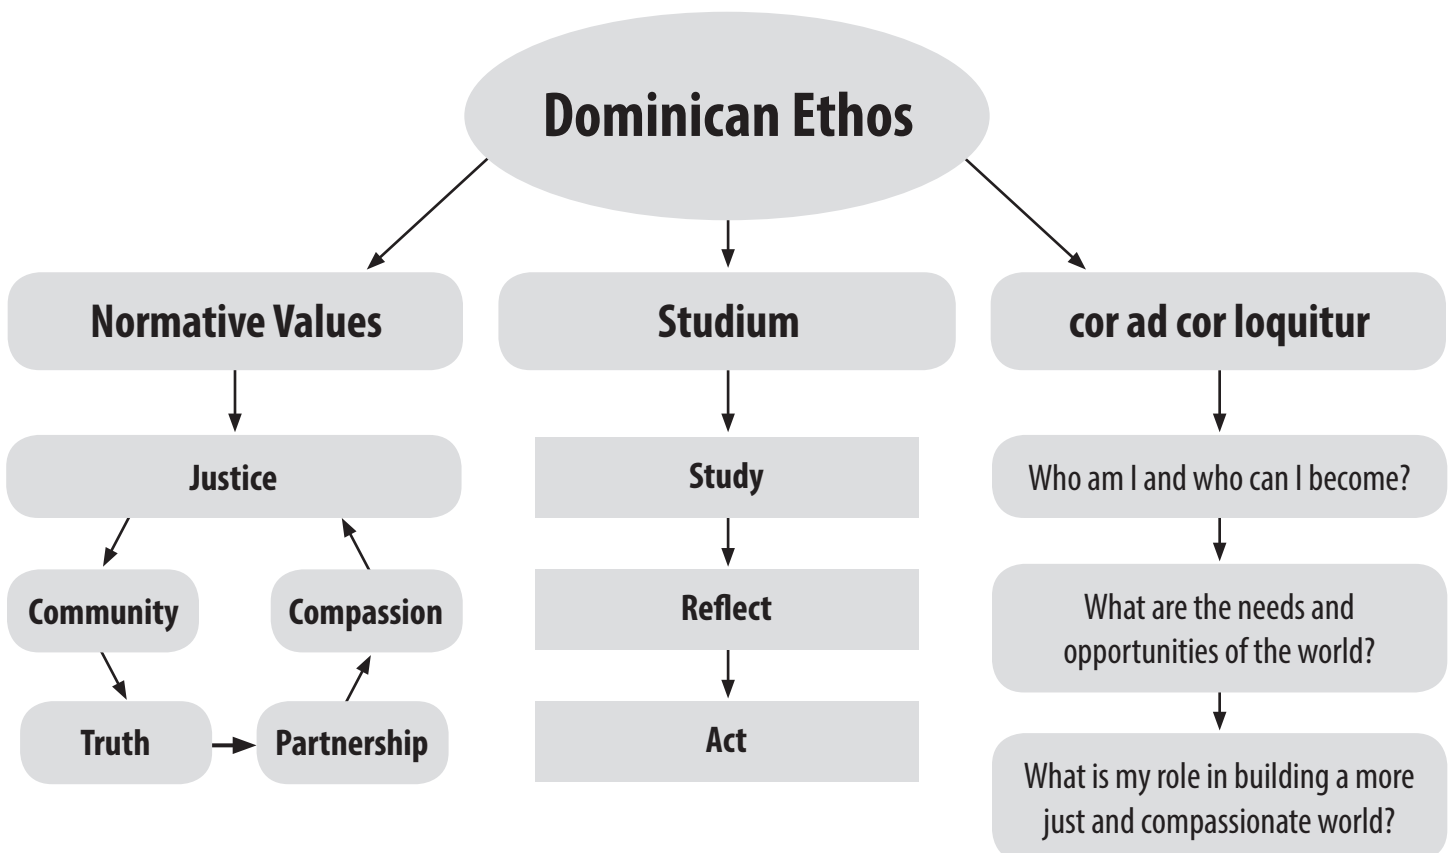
Dominican Ethos

Normative Values

Justice

Community

Compassion

Truth

Partnership

Studium

Study

Reflect

Act

cor ad cor loquitur

Who am I and who can I become?

What are the needs and opportunities of the world?

What is my role in building a more just and compassionate world?